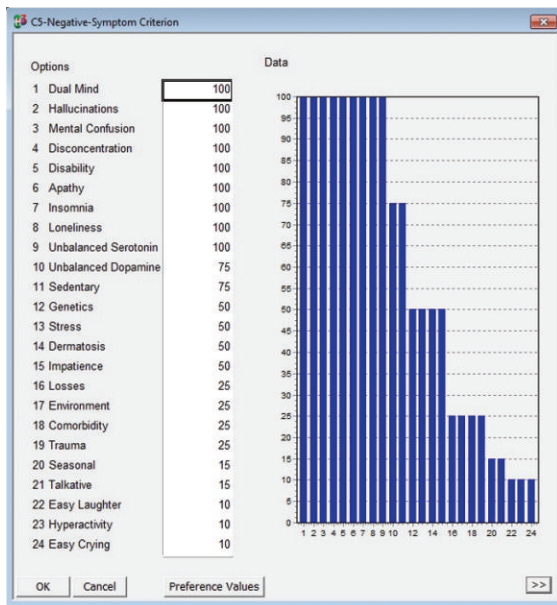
C5-Negative-Symptom Criterion

Options

| | | |
|---|---|---|
| 1 | Dual Mind | 100 |
| 2 | Hallucinations | 100 |
| 3 | Mental Confusion | 100 |
| 4 | Disconcentration | 100 |
| 5 | Disability | 100 |
| 6 | Apathy | 100 |
| 7 | Insomnia | 100 |
| 8 | Loneliness | 100 |
| 9 | Unbalanced Serotonin | 100 |
| 10 | Unbalanced Dopamine | 75 |
| 11 | Sedentary | 75 |
| 12 | Genetics | 50 |
| 13 | Stress | 50 |
| 14 | Dermatosis | 50 |
| 15 | Impatience | 50 |
| 16 | Losses | 25 |
| 17 | Environment | 25 |
| 18 | Comorbidity | 25 |
| 19 | Trauma | 25 |
| 20 | Seasonal | 15 |
| 21 | Talkative | 15 |
| 22 | Easy Laughter | 10 |
| 23 | Hyperactivity | 10 |
| 24 | Easy Crying | 10 |

Data

100 95 90 85 80 75 70 65 60 55 50 45 40 35 30 25 20 15 10 5 0

1 2 3 4 5 6 7 8 9 10 12 14 16 18 20 22 24

OK Cancel Preference Values >>